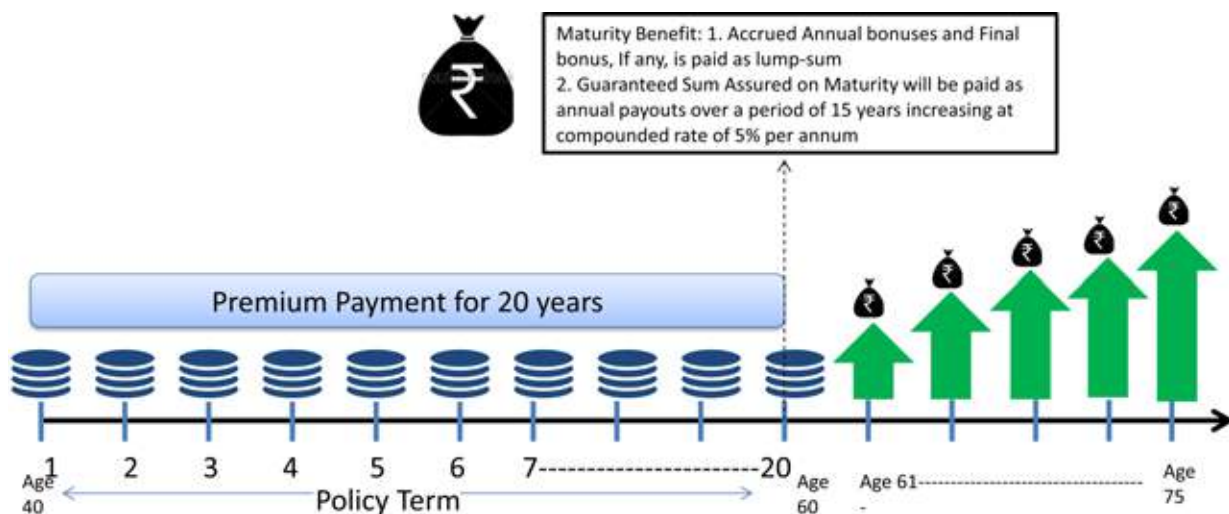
Maturity Benefit: 1. Accrued Annual bonuses and Final bonus, If any, is paid as lump-sum
2. Guaranteed Sum Assured on Maturity will be paid as annual payouts over a period of 15 years increasing at compounded rate of 5% per annum

₹

Premium Payment for 20 years

Age 40
1 2 3 4 5 6 7------------------------20
Policy Term
Age 60
Age 61------------------------------------
Age 75